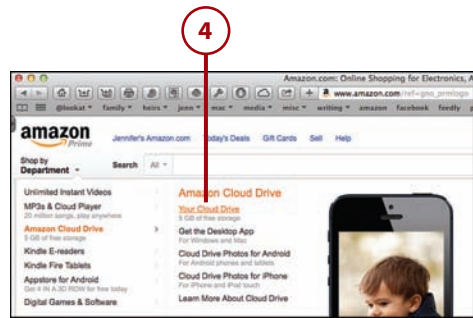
4

Amazon.com: Online Shopping for Electronics, A

www.amazon.com/ref=gno_pmlogo

@leokat family heirs jenn mac media misc writing amazon facebook feedly

amazon Prime

Jennifer's Amazon.com Today's Deals Gift Cards Sell Help

Shop by Department

Search All

Unlimited Instant Videos

MP3s & Cloud Player
20 million songs, play anywhere

Amazon Cloud Drive
5 GB of free storage

Kindle E-readers

Kindle Fire Tablets

Appstore for Android
Get a 3D ROW for free today

Digital Games & Software

Amazon Cloud Drive

Your Cloud Drive
5 GB of free storage

Get the Desktop App
For Windows and Mac

Cloud Drive Photos for Android
For Android phones and tablets

Cloud Drive Photos for iPhone
For iPhone and iPod touch

Learn More About Cloud Drive